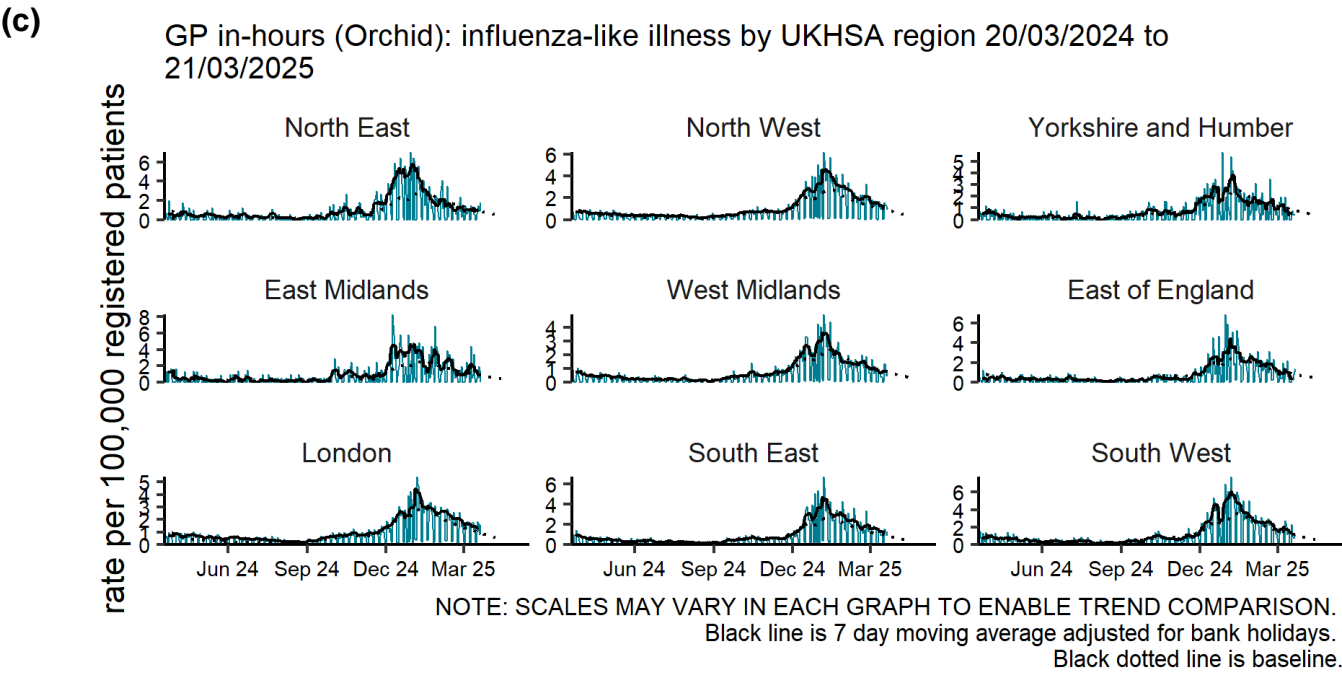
(c)

GP in-hours (Orchid): influenza-like illness by UKHSA region 20/03/2024 to 21/03/2025

rate per 100,000 registered patients

North East
6
4
2
0

North West
6
4
2
0

Yorkshire and Humber
5
4
3
2
1
0

East Midlands
8
6
4
2
0

West Midlands
4
3
2
1
0

East of England
6
4
2
0

London
5
4
3
2
1
0

South East
6
4
2
0

South West
6
4
2
0

Jun 24 Sep 24 Dec 24 Mar 25
Jun 24 Sep 24 Dec 24 Mar 25
Jun 24 Sep 24 Dec 24 Mar 25

NOTE: SCALES MAY VARY IN EACH GRAPH TO ENABLE TREND COMPARISON.
Black line is 7 day moving average adjusted for bank holidays.
Black dotted line is baseline.